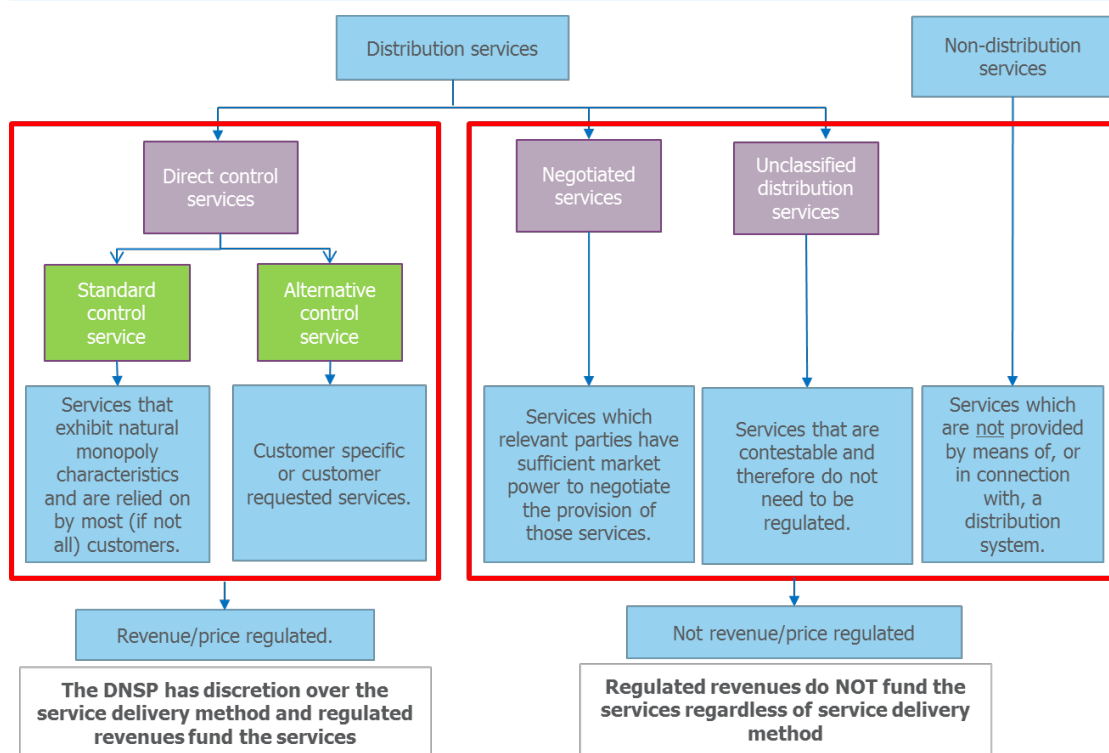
Distribution services

Non-distribution services

Direct control services

Negotiated services

Unclassified distribution services

Standard control service

Alternative control service

Services that exhibit natural monopoly characteristics and are relied on by most (if not all) customers.

Customer specific or customer requested services.

Services which relevant parties have sufficient market power to negotiate the provision of those services.

Services that are contestable and therefore do not need to be regulated.

Services which are not provided by means of, or in connection with, a distribution system.

Revenue/price regulated.

Not revenue/price regulated

The DNSP has discretion over the service delivery method and regulated revenues fund the services

Regulated revenues do NOT fund the services regardless of service delivery method